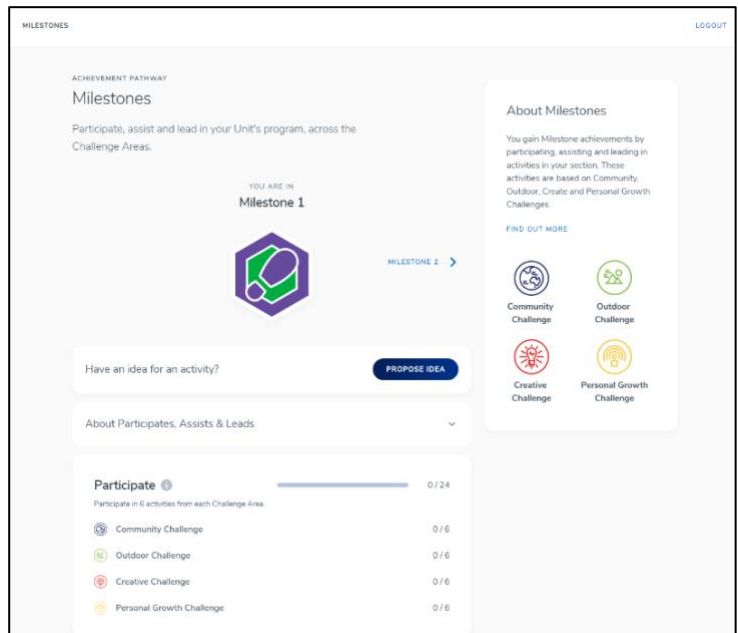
MILESTONES

LOGOUT

ACHIEVEMENT PATHWAY

Milestones

Participate, assist and lead in your Unit's program, across the Challenge Areas.

YOU ARE IN

Milestone 1

MILESTONE 2

Have an idea for an activity?

PROPOSE IDEA

About Participates, Assists & Leads

Participate

0 / 24

Participate in 6 activities from each Challenge Area.

Community Challenge 0 / 6

Outdoor Challenge 0 / 6

Creative Challenge 0 / 6

Personal Growth Challenge 0 / 6

About Milestones

You gain Milestone achievements by participating, assisting and leading in activities in your section. These activities are based on Community, Outdoor, Create and Personal Growth Challenges.

FIND OUT MORE

Community Challenge

Outdoor Challenge

Creative Challenge

Personal Growth Challenge